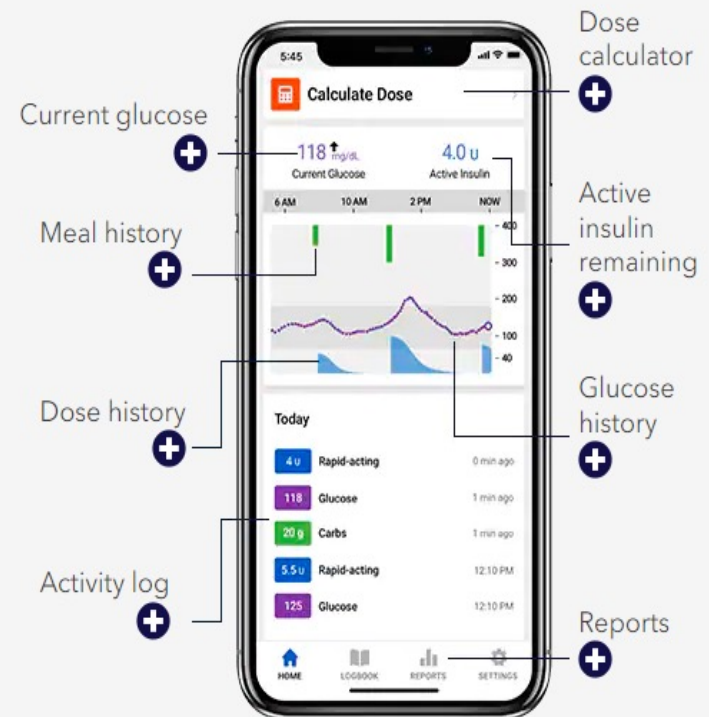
Dose calculator

Current glucose

Meal history

Active insulin remaining

Dose history

Glucose history

Activity log

Reports

5:45

Calculate Dose

118 mg/dL
Current Glucose

4.0 U
Active Insulin

6 AM
10 AM
2 PM
NOW

400
300
200
100
40

Today

| | | |
|---|---|---|
| 4 U | Rapid-acting | 0 min ago |
| 118 | Glucose | 1 min ago |
| 20 g | Carbs | 1 min ago |
| 5.5 U | Rapid-acting | 12:10 PM |
| 125 | Glucose | 12:10 PM |

HOME
LOGBOOK
REPORTS
SETTINGS